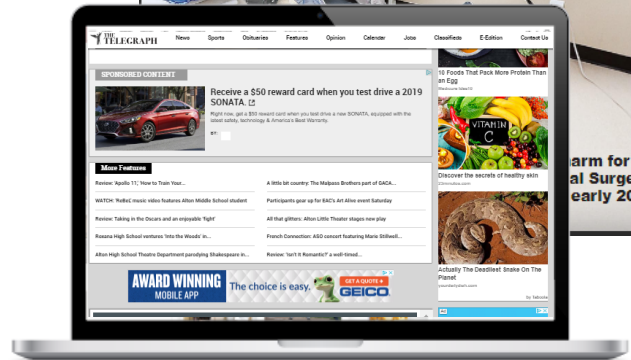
THE TELEGRAPH
News
Sports
Obituaries
Features
Opinion
Calendar
Jobs
Classifieds
E-Edition
Contact Us

SPONSORED CONTENT
Receive a $50 reward card when you test drive a 2019 SONATA.
Right now, get a $50 reward card when you test drive a new SONATA, equipped with the latest safety, technology & America's Best Warranty.
BY

More Features
Review: 'Apollo 11', 'How to Train Your...
A little bit country: The Malpass Brothers part of GACA...
WATCH: 'RoBoC movie video features Alton Middle School student
Participants gear up for EAC's Art Alive event Saturday
Review: Taking in the Oscars and an enjoyable 'Fight'
All that glitters: Alton Little Theater stages new play
Roxana High School ventures 'Into the Woods' in...
French Connection: ASO concert featuring Mario Stillwell...
Alton High School Theatre Department parodying Shakespeare in...
Review: 'Isn't It Romantic?' a well-timed...

AWARD WINNING MOBILE APP
The choice is easy.
GEICO

10 Foods That Pack More Protein Than an Egg
VITAMIN C
Discover the secrets of healthy skin
Actually The Deadliest Snake On The Planet
by Taboola

harm for
al Surge
early 20